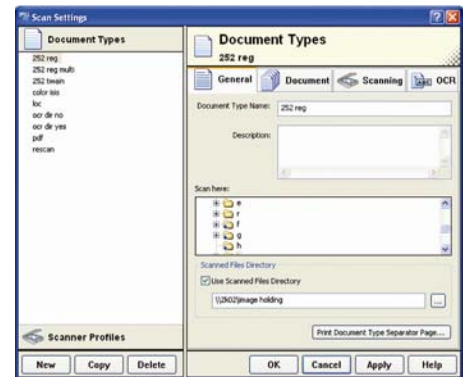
Scan Settings

Document Types

252 reg
252 reg multi
252 twain
color isis
loc
ocr dir no
ocr dir yes
pdf
rescan

Scanner Profiles

New
Copy
Delete

Document Types
252 reg

General
Document
Scanning
OCR

Document Type Name: 252 reg

Description:

Scan here:

e
r
f
g
h

Scanned Files Directory

Use Scanned Files Directory

\\2k02\image holding

...

Print Document Type Separator Page...

OK
Cancel
Apply
Help